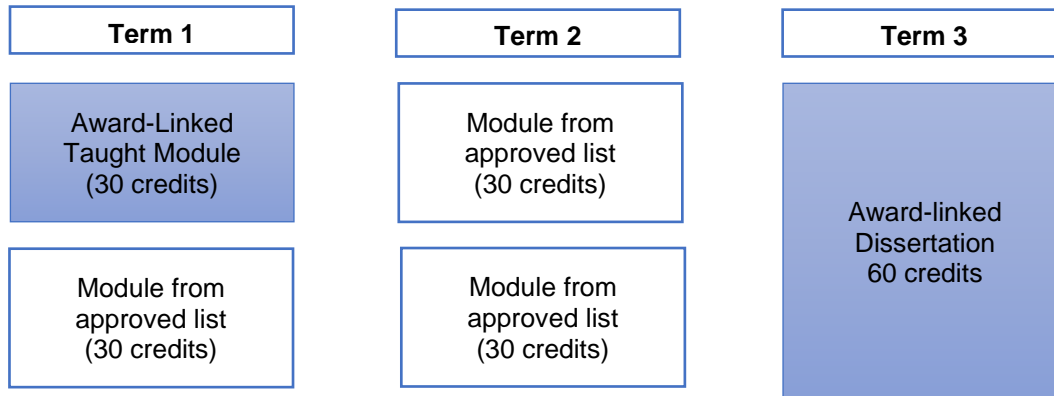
Term 1

Award-Linked Taught Module (30 credits)

Module from approved list (30 credits)

Term 2

Module from approved list (30 credits)

Module from approved list (30 credits)

Term 3

Award-linked Dissertation 60 credits